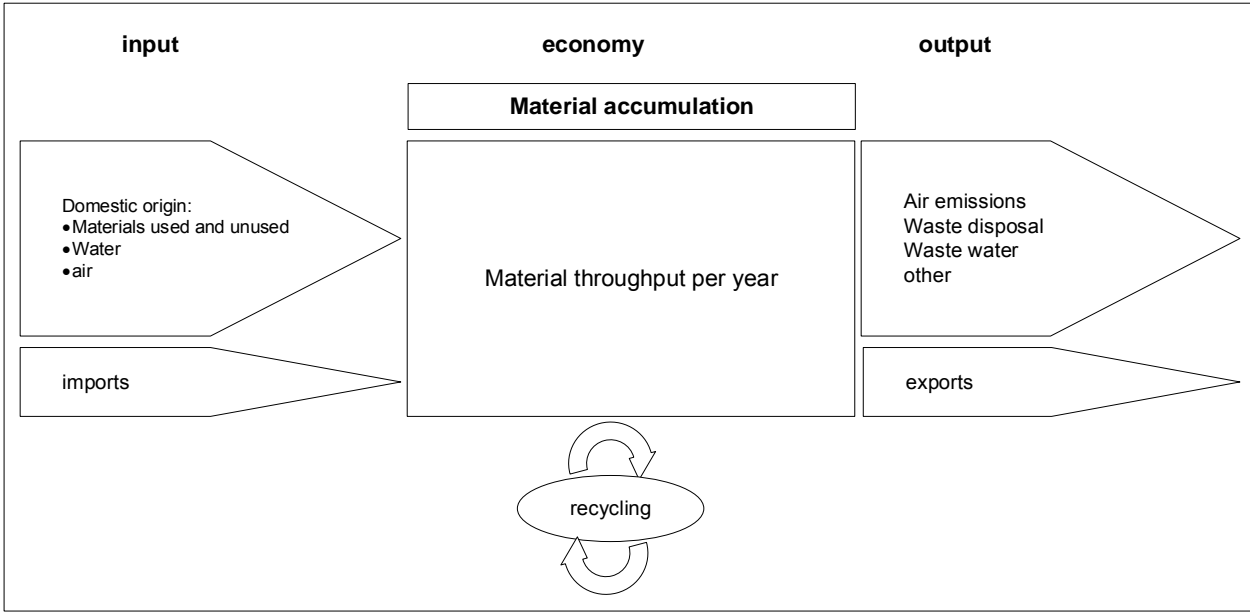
input

economy

output

Material accumulation

Domestic origin:
• Materials used and unused
• Water
• air

Material throughput per year

Air emissions
Waste disposal
Waste water
other

imports

exports

recycling